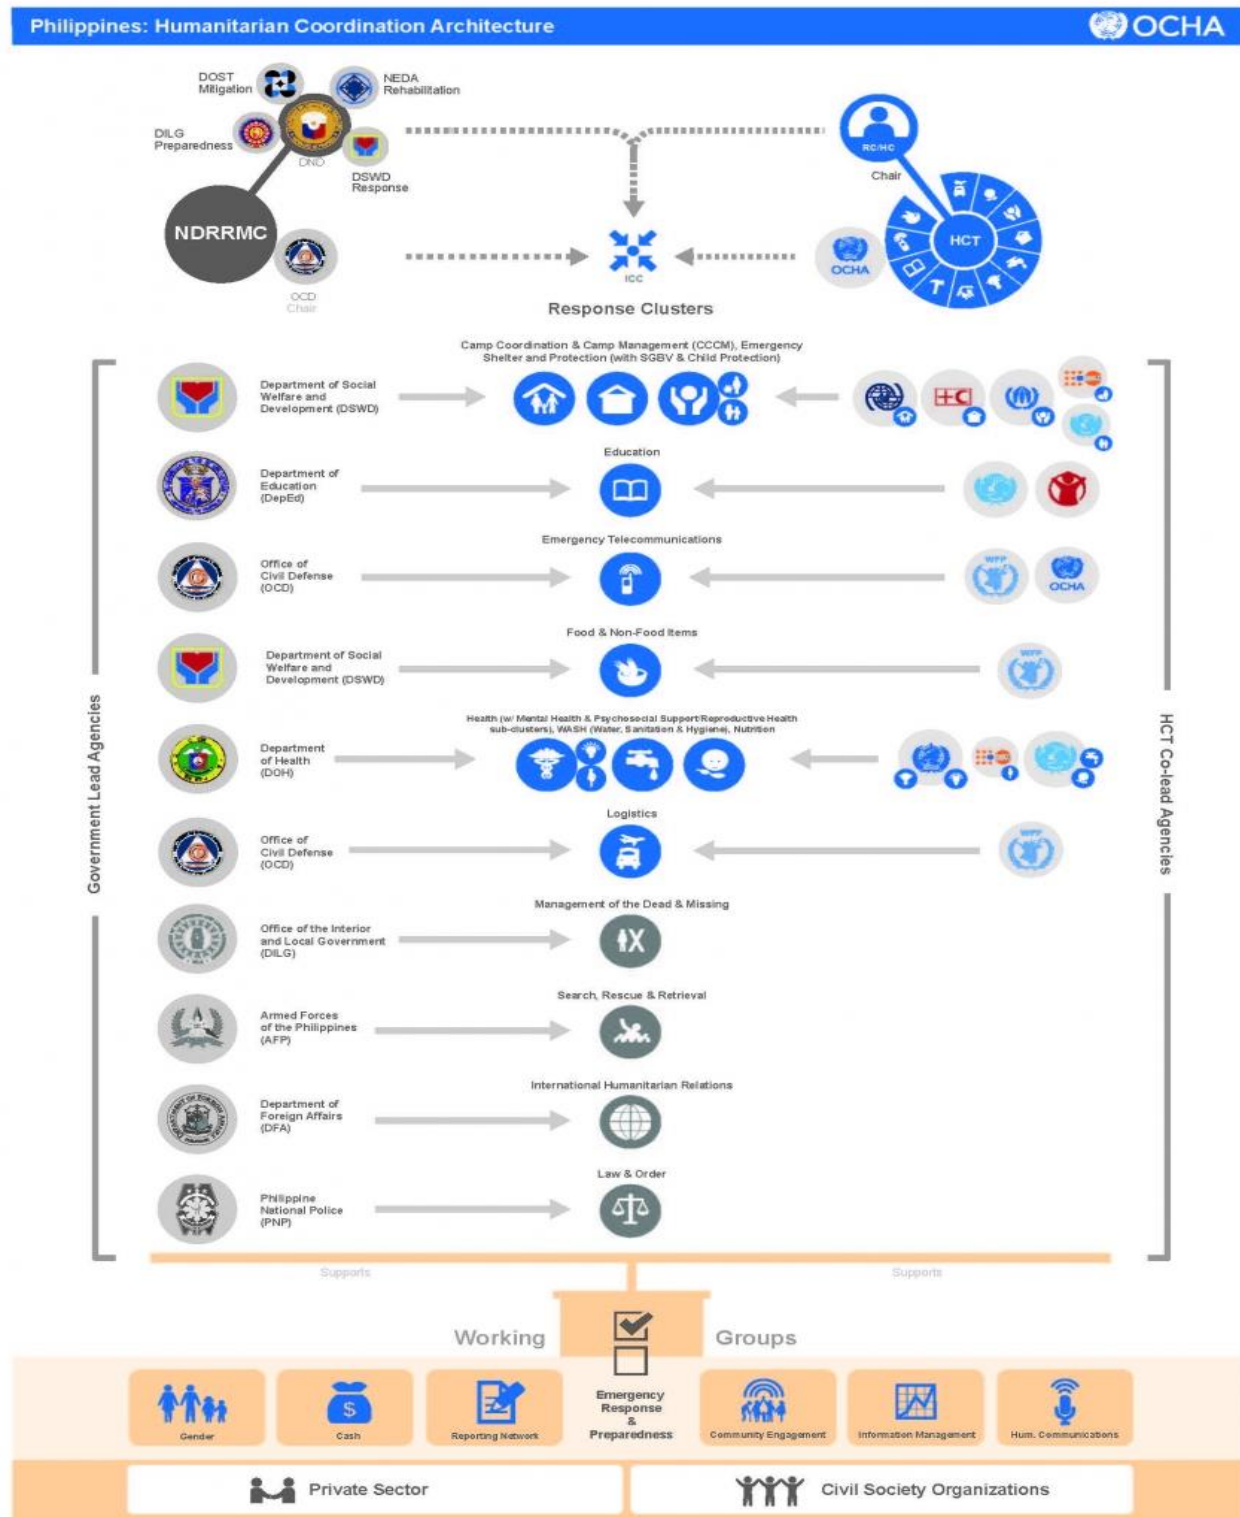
Philippines: Humanitarian Coordination Architecture

OCHA

DOST Mitigation

NEDA Rehabilitation

DILG Preparedness

DND

DSWD Response

NDRRMC

OCD Chair

RC/HC

Chair

HCT

OCHA

ICC

Response Clusters

Government Lead Agencies

HCT Co-lead Agencies

Camp Coordination & Camp Management (CCCM), Emergency Shelter and Protection (with SGBV & Child Protection)

Department of Social Welfare and Development (DSWD)

Education

Department of Education (DepEd)

Emergency Telecommunications

Office of Civil Defense (OCD)

OCHA

Food & Non-Food Items

Department of Social Welfare and Development (DSWD)

Health (w/ Mental Health & Psychosocial Support/Reproductive Health sub-clusters), WASH (Water, Sanitation & Hygiene), Nutrition

Department of Health (DOH)

Logistics

Office of Civil Defense (OCD)

Management of the Dead & Missing

Office of the Interior and Local Government (DILG)

Search, Rescue & Retrieval

Armed Forces of the Philippines (AFP)

International Humanitarian Relations

Department of Foreign Affairs (DFA)

Law & Order

Philippine National Police (PNP)

Supports

Supports

Working

Groups

Gender

Cash

Reporting Network

Emergency Response & Preparedness

Community Engagement

Information Management

Hum. Communications

Private Sector

Civil Society Organizations